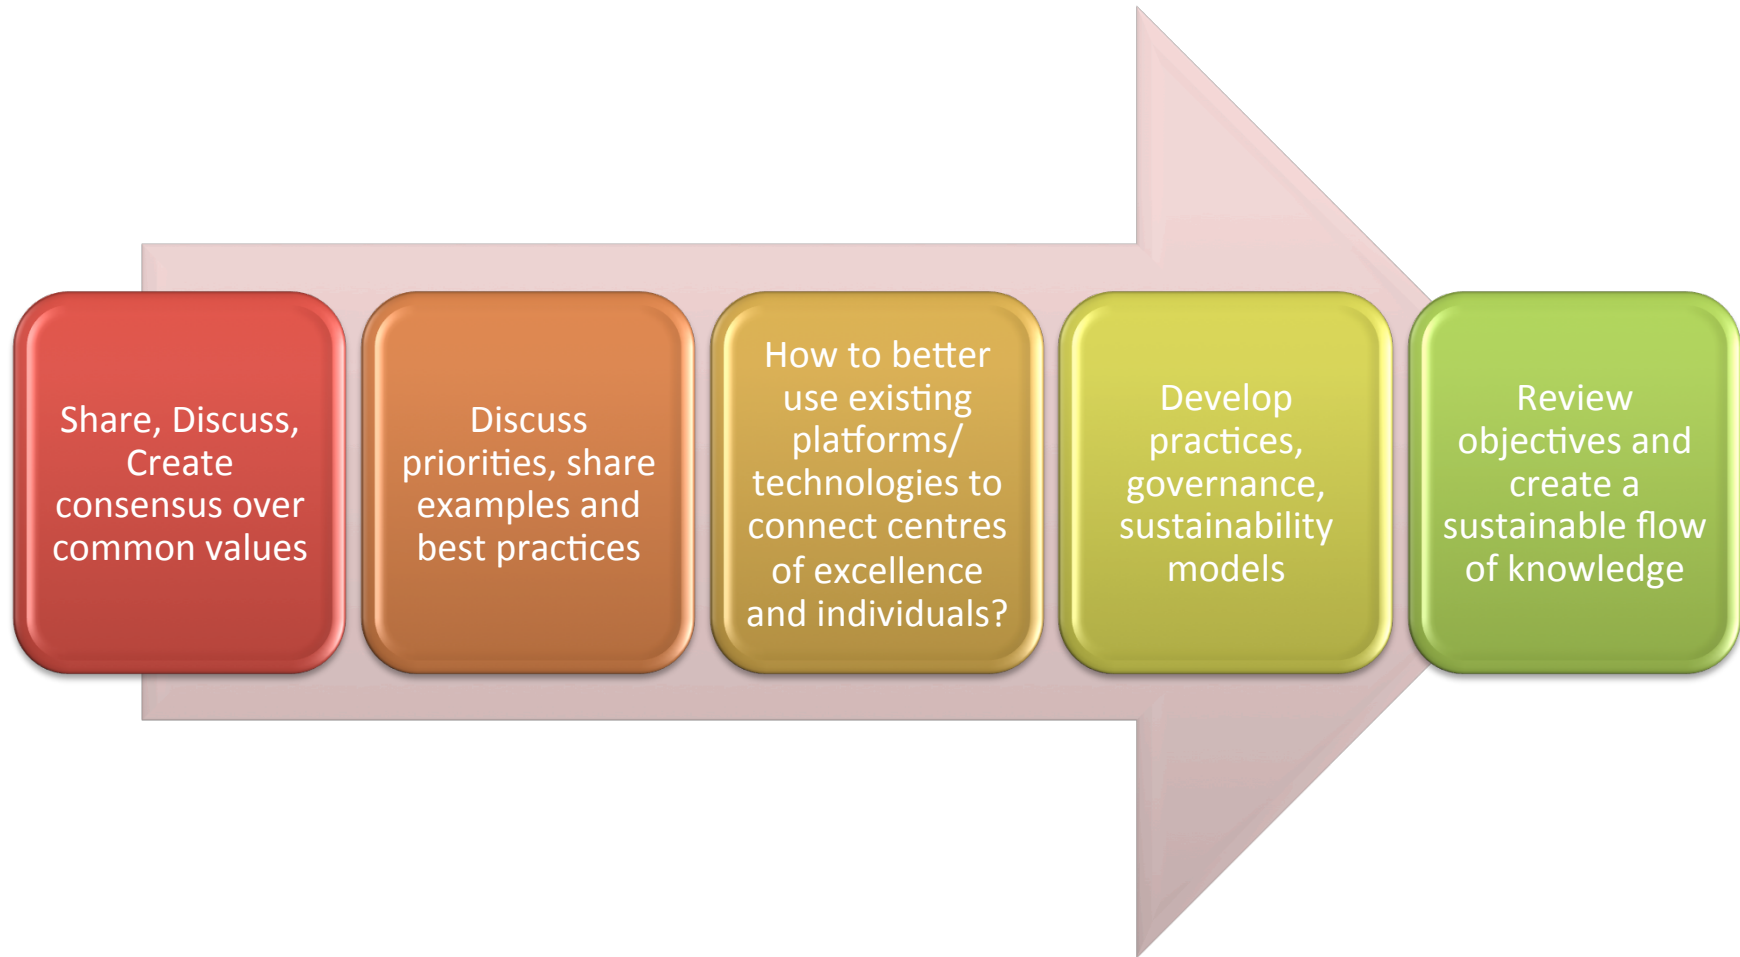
Share, Discuss, Create consensus over common values

Discuss priorities, share examples and best practices

How to better use existing platforms/ technologies to connect centres of excellence and individuals?

Develop practices, governance, sustainability models

Review objectives and create a sustainable flow of knowledge